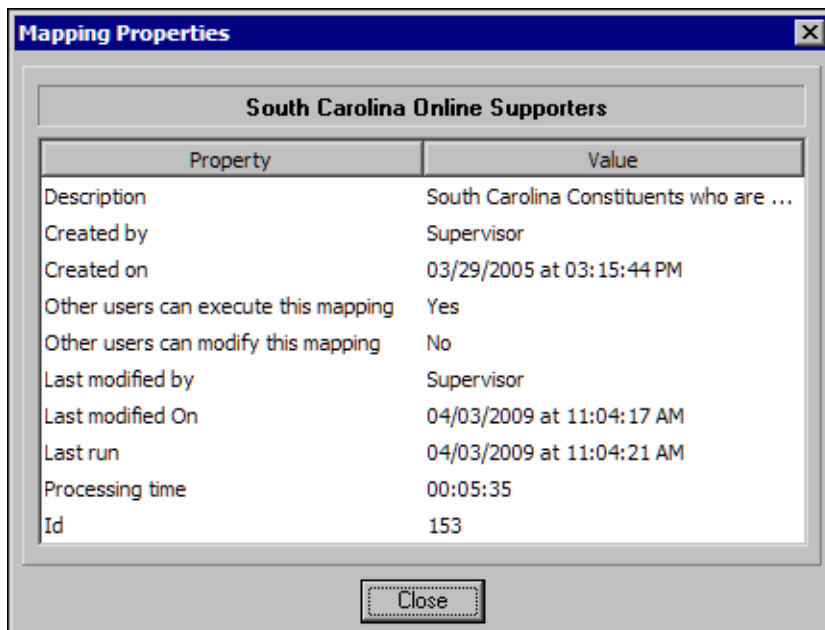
Mapping Properties

South Carolina Online Supporters

| Property | Value |
|---|---|
| Description | South Carolina Constituents who are ... |
| Created by | Supervisor |
| Created on | 03/29/2005 at 03:15:44 PM |
| Other users can execute this mapping | Yes |
| Other users can modify this mapping | No |
| Last modified by | Supervisor |
| Last modified On | 04/03/2009 at 11:04:17 AM |
| Last run | 04/03/2009 at 11:04:21 AM |
| Processing time | 00:05:35 |
| Id | 153 |

Close